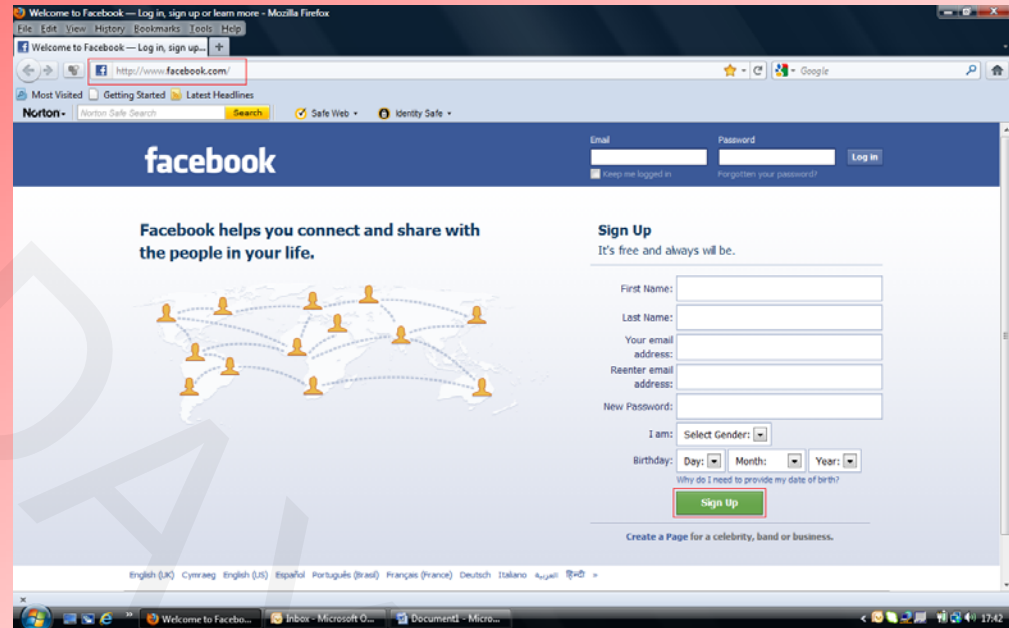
Welcome to Facebook — Log in, sign up or learn more - Mozilla Firefox

File Edit View History Bookmarks Tools Help

Welcome to Facebook — Log in, sign up...

http://www.facebook.com/

Google

Most Visited Getting Started Latest Headlines

Norton Norton Safe Search Search Safe Web Identity Safe

facebook

Email

Password

Log in

Keep me logged in

Forgotten your password?

Facebook helps you connect and share with the people in your life.

Sign Up

It's free and always will be.

First Name:

Last Name:

Your email address:

Reenter email address:

New Password:

I am: Select Gender:

Birthday: Day: Month: Year:

Why do I need to provide my date of birth?

Sign Up

Create a Page for a celebrity, band or business.

English (UK) Cymraeg English (US) Español Português (Brasil) Français (France) Deutsch Italiano العربية हिन्दी »

Welcome to Facebo... Inbox - Microsoft O... Document1 - Micro...

17:42